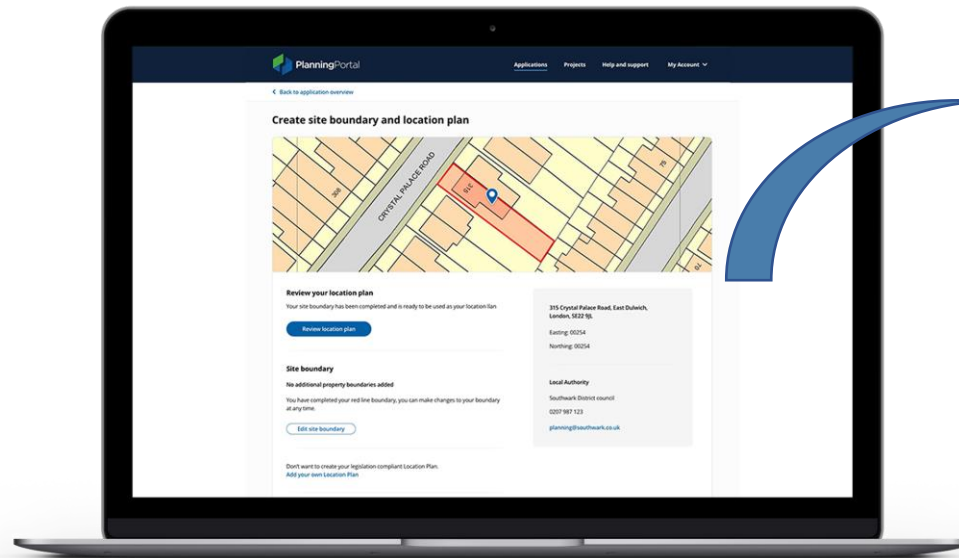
PlanningPortal

Applications Projects Help and support My Account

Back to application overview

Create site boundary and location plan

CRYSTAL PALACE ROAD

315

306

75

Review your location plan

Your site boundary has been completed and is ready to be used as your location llan

Review location plan

Site boundary

No additional property boundaries added

You have completed your red line boundary, you can make changes to your boundary at any time.

Edit site boundary

Don't want to create your legislation compliant Location Plan.
Add your own Location Plan

315 Crystal Palace Road, East Dulwich, London, SE22 9JL

Easting: 00254

Northing: 00254

Local Authority

Southwark District council

0207 987 123

planning@southwark.co.uk